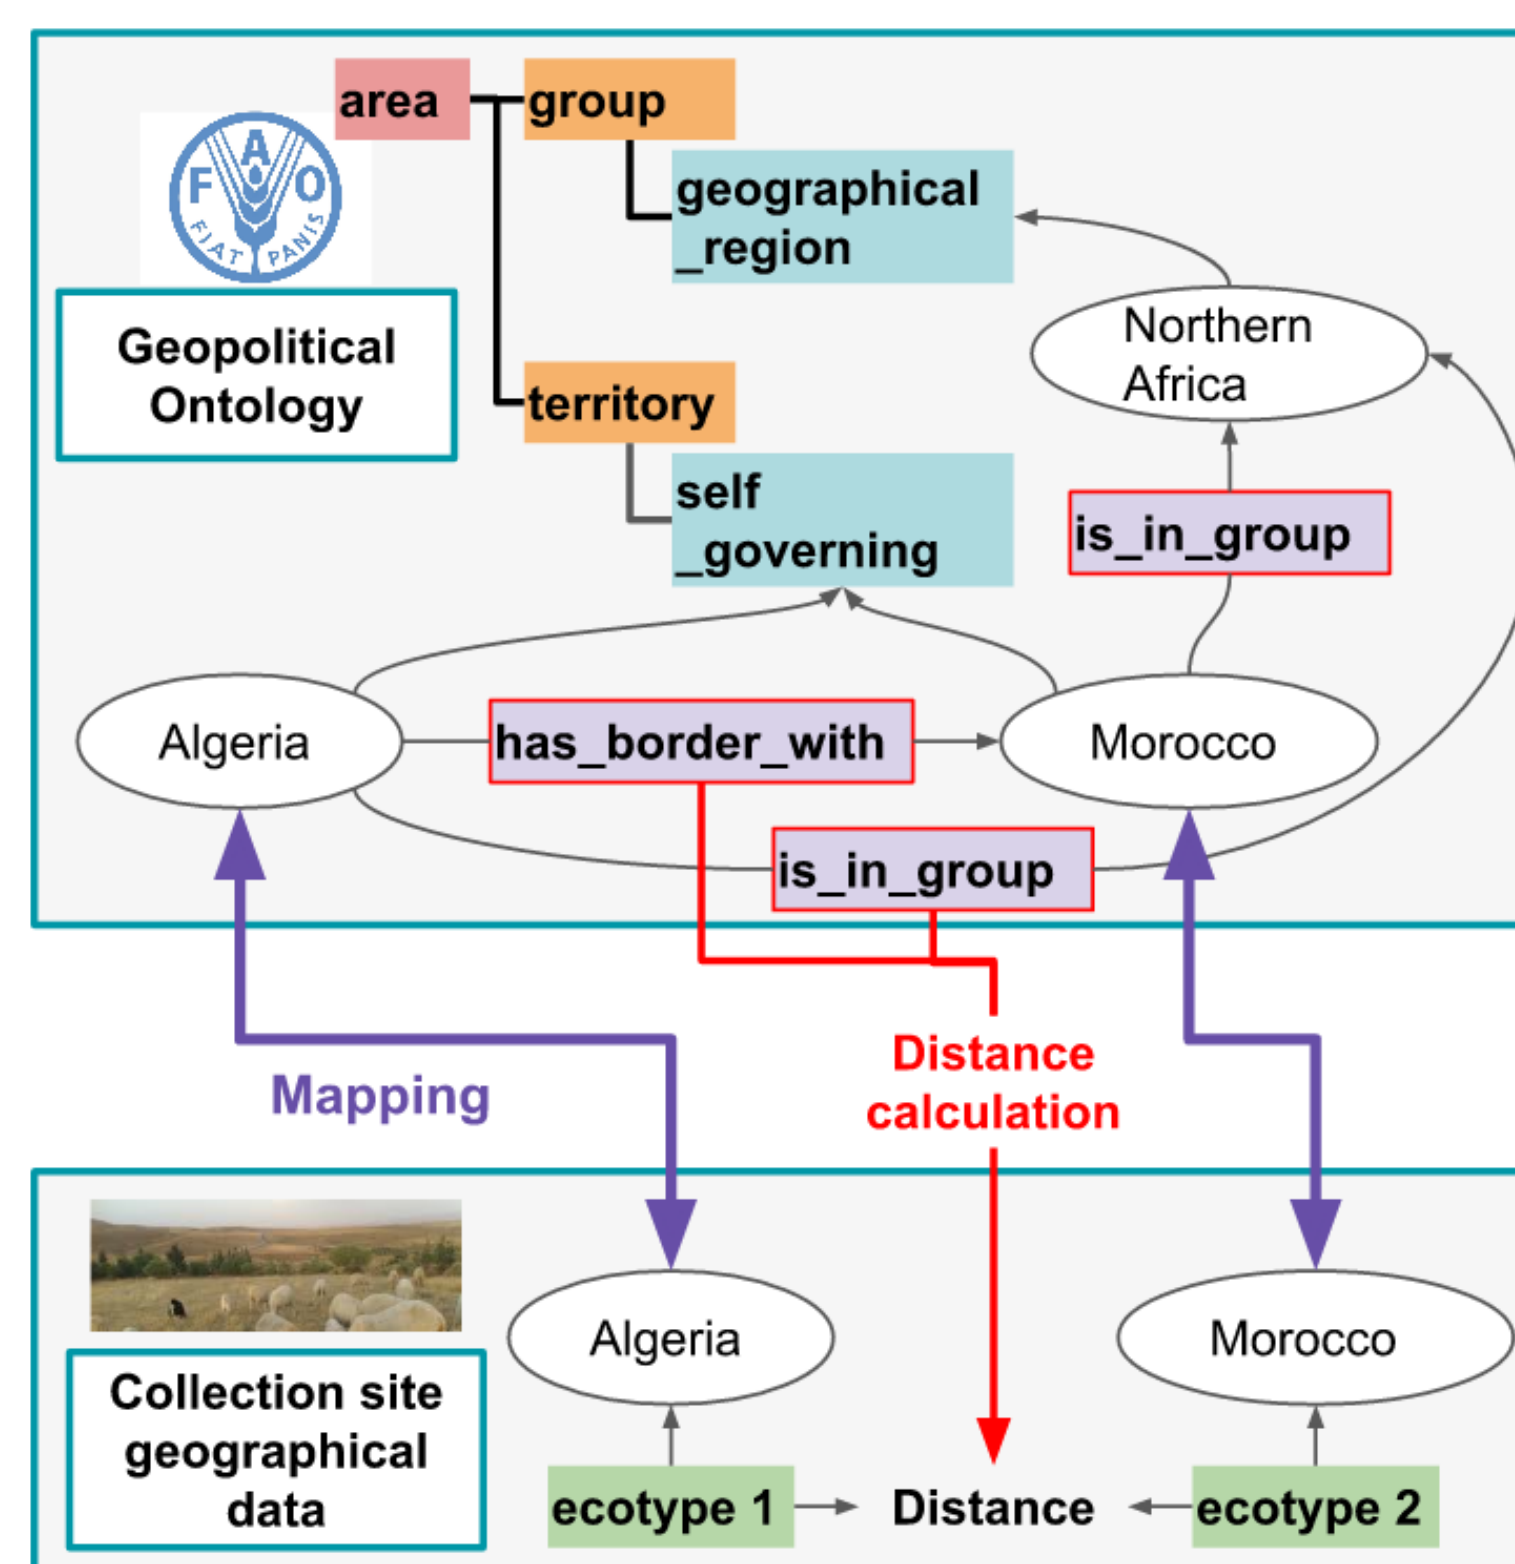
area
group
geographical
_region
FAO
FIAT PANIS
Geopolitical Ontology
territory
self
_governing
Northern Africa
is_in_group
Algeria
has_border_with
Morocco
is_in_group
Mapping
Distance calculation
Collection site geographical data
Algeria
Morocco
ecotype 1
Distance
ecotype 2